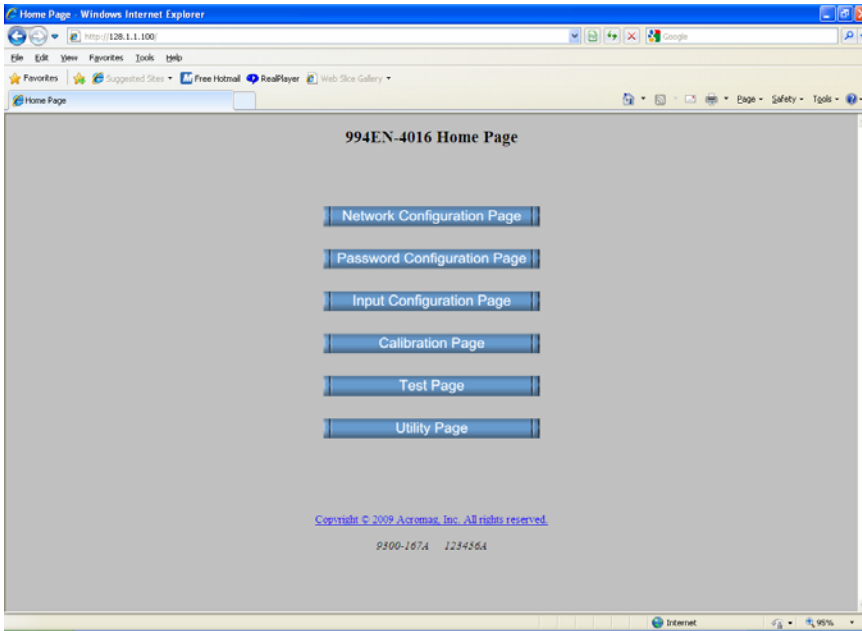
Home Page - Windows Internet Explorer

http://128.1.1.100/

Google

File Edit View Favorites Tools Help

Favorites | Suggested Sites ▾ Free Hotmail RealPlayer Web Slice Gallery ▾

Home Page

Page ▾ Safety ▾ Tools ▾

994EN-4016 Home Page

Network Configuration Page

Password Configuration Page

Input Configuration Page

Calibration Page

Test Page

Utility Page

Copyright © 2009 Acromag, Inc. All rights reserved.

9300-167A 123456A

Internet

95%